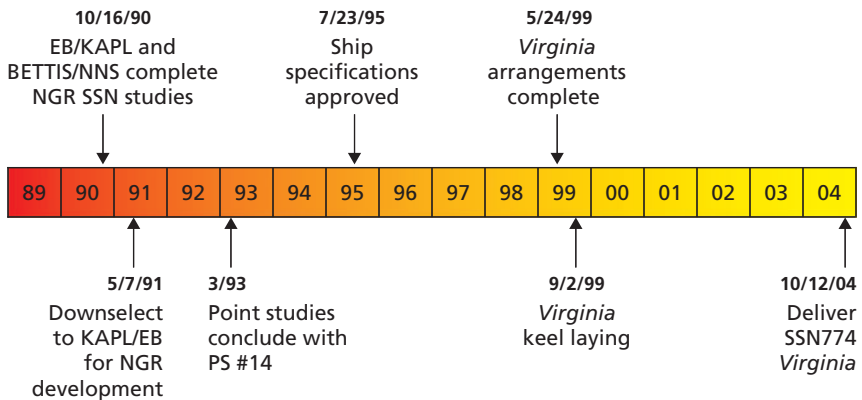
10/16/90
EB/KAPL and BETTIS/NNS complete NGR SSN studies

7/23/95
Ship specifications approved

5/24/99
*Virginia* arrangements complete

| 89 | 90 | 91 | 92 | 93 | 94 | 95 | 96 | 97 | 98 | 99 | 00 | 01 | 02 | 03 | 04 |
|---|---|---|---|---|---|---|---|---|---|---|---|---|---|---|---|

5/7/91
Downselect to KAPL/EB for NGR development

3/93
Point studies conclude with PS #14

9/2/99
*Virginia* keel laying

10/12/04
Deliver SSN774 *Virginia*